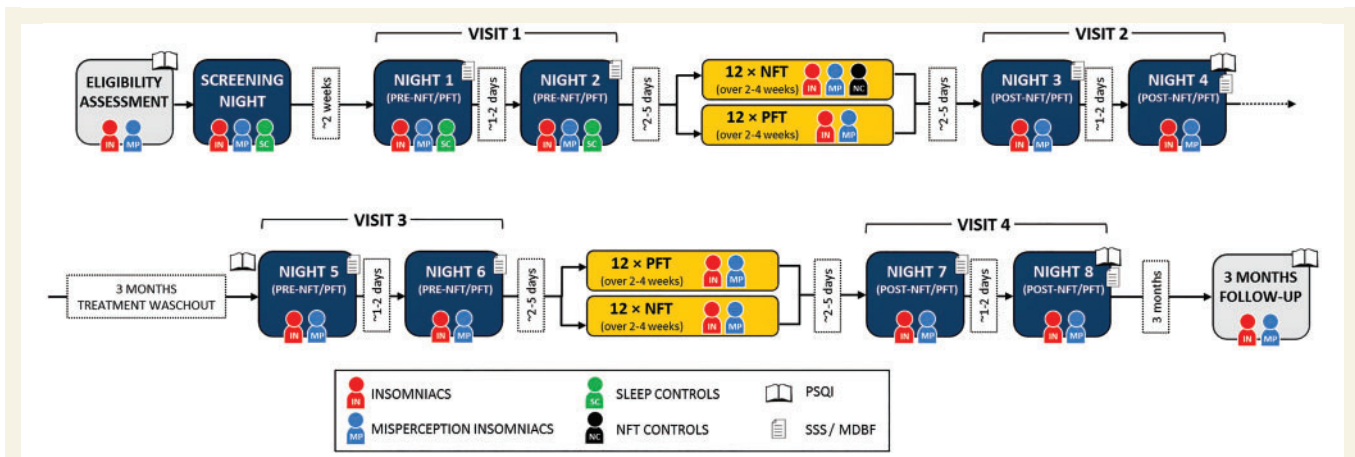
VISIT 1

VISIT 2

ELIGIBILITY ASSESSMENT
IN MP

SCREENING NIGHT
IN MP SC

~2 weeks

NIGHT 1
(PRE-NFT/PFT)
IN MP SC

~1-2 days

NIGHT 2
(PRE-NFT/PFT)
IN MP SC

~2-5 days

12 × NFT
(over 2-4 weeks)
IN MP NC

12 × PFT
(over 2-4 weeks)
IN MP

~2-5 days

NIGHT 3
(POST-NFT/PFT)
IN MP

~1-2 days

NIGHT 4
(POST-NFT/PFT)
IN MP

VISIT 3

VISIT 4

3 MONTHS
TREATMENT WASCHOUT

NIGHT 5
(PRE-NFT/PFT)
IN MP

~1-2 days

NIGHT 6
(PRE-NFT/PFT)
IN MP

~2-5 days

12 × PFT
(over 2-4 weeks)
IN MP

12 × NFT
(over 2-4 weeks)
IN MP

~2-5 days

NIGHT 7
(POST-NFT/PFT)
IN MP

~1-2 days

NIGHT 8
(POST-NFT/PFT)
IN MP

3 months

3 MONTHS
FOLLOW-UP
IN MP

IN INSOMNIACS
MP MISPERCEPTION INSOMNIACS
SC SLEEP CONTROLS
NC NFT CONTROLS
PSQI
SSS / MDBF